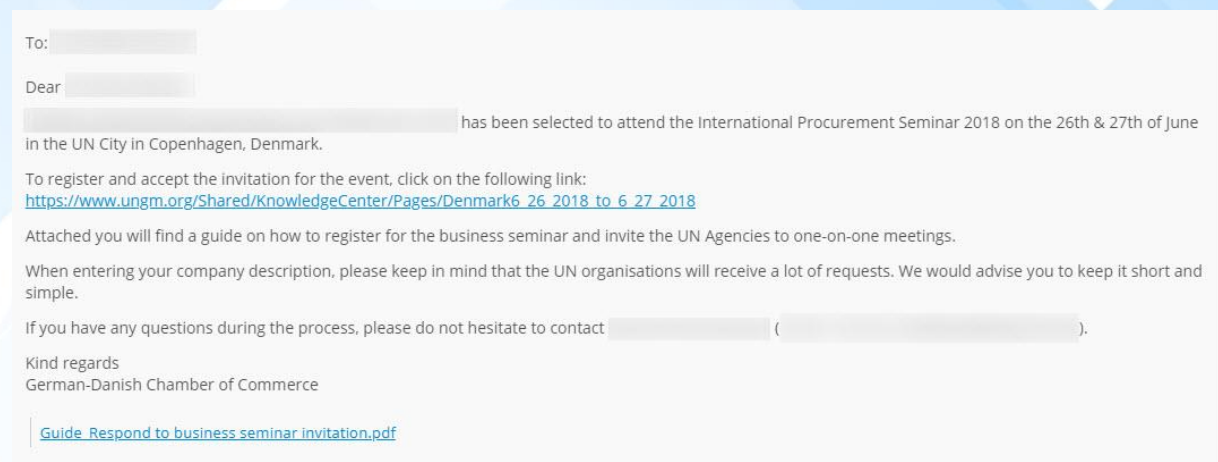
To: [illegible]

Dear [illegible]

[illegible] has been selected to attend the International Procurement Seminar 2018 on the 26th & 27th of June in the UN City in Copenhagen, Denmark.

To register and accept the invitation for the event, click on the following link:
https://www.ungm.org/Shared/KnowledgeCenter/Pages/Denmark6_26_2018_to_6_27_2018

Attached you will find a guide on how to register for the business seminar and invite the UN Agencies to one-on-one meetings.

When entering your company description, please keep in mind that the UN organisations will receive a lot of requests. We would advise you to keep it short and simple.

If you have any questions during the process, please do not hesitate to contact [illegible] ([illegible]).

Kind regards
German-Danish Chamber of Commerce

Guide_Respond to business seminar invitation.pdf